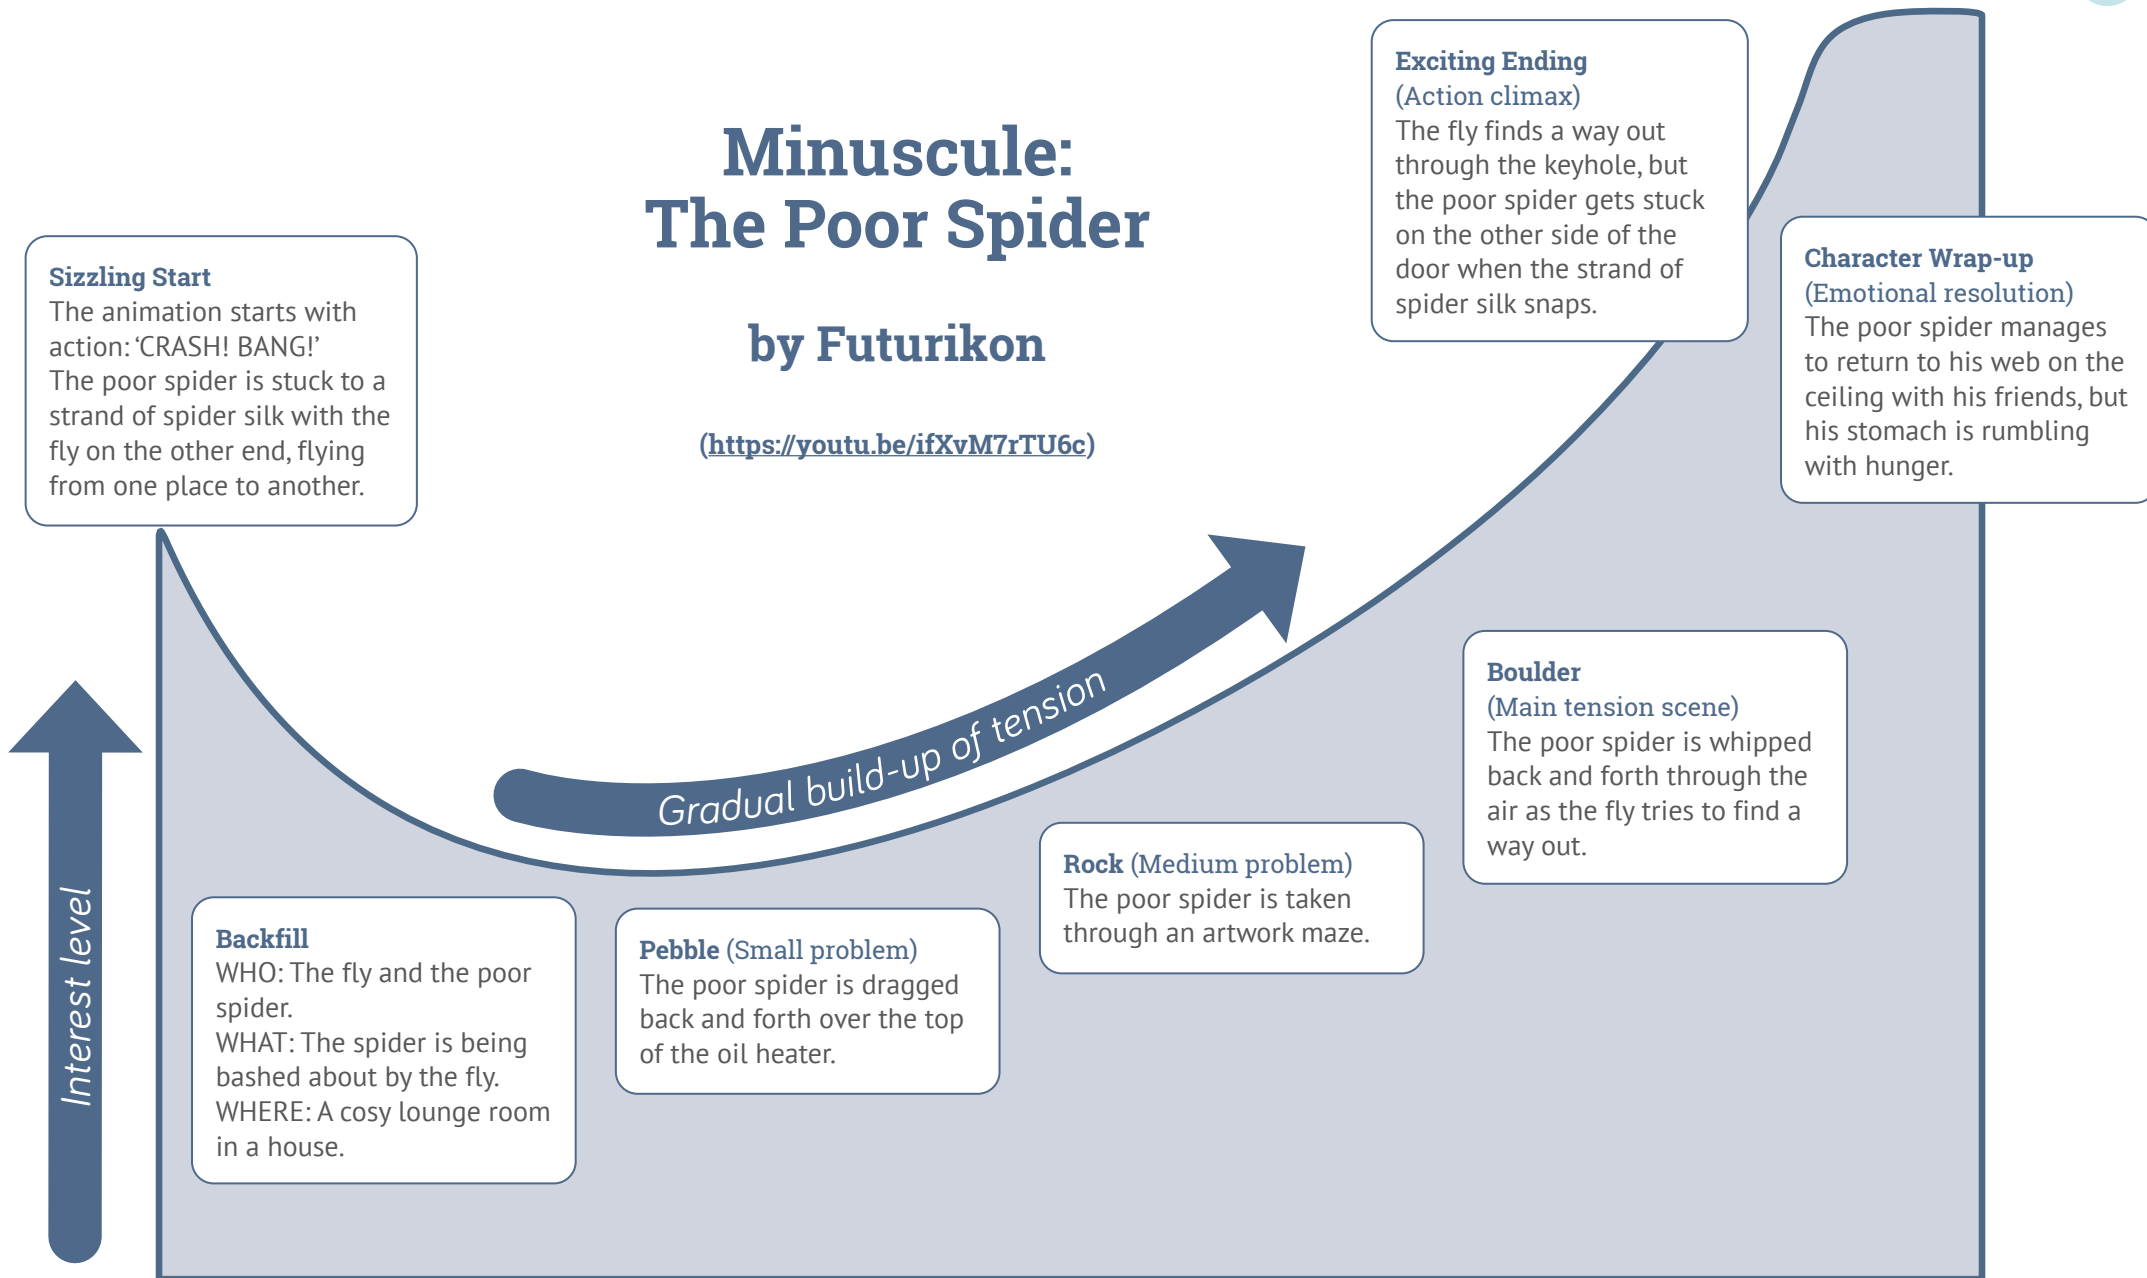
Minuscule:
The Poor Spider

by Futurikon

(https://youtu.be/ifXvM7rTU6c)

Sizzling Start
The animation starts with action: 'CRASH! BANG!'
The poor spider is stuck to a strand of spider silk with the fly on the other end, flying from one place to another.

Exciting Ending
(Action climax)
The fly finds a way out through the keyhole, but the poor spider gets stuck on the other side of the door when the strand of spider silk snaps.

Character Wrap-up
(Emotional resolution)
The poor spider manages to return to his web on the ceiling with his friends, but his stomach is rumbling with hunger.

Gradual build-up of tension

Interest level

Boulder
(Main tension scene)
The poor spider is whipped back and forth through the air as the fly tries to find a way out.

Rock (Medium problem)
The poor spider is taken through an artwork maze.

Pebble (Small problem)
The poor spider is dragged back and forth over the top of the oil heater.

Backfill
WHO: The fly and the poor spider.
WHAT: The spider is being bashed about by the fly.
WHERE: A cosy lounge room in a house.